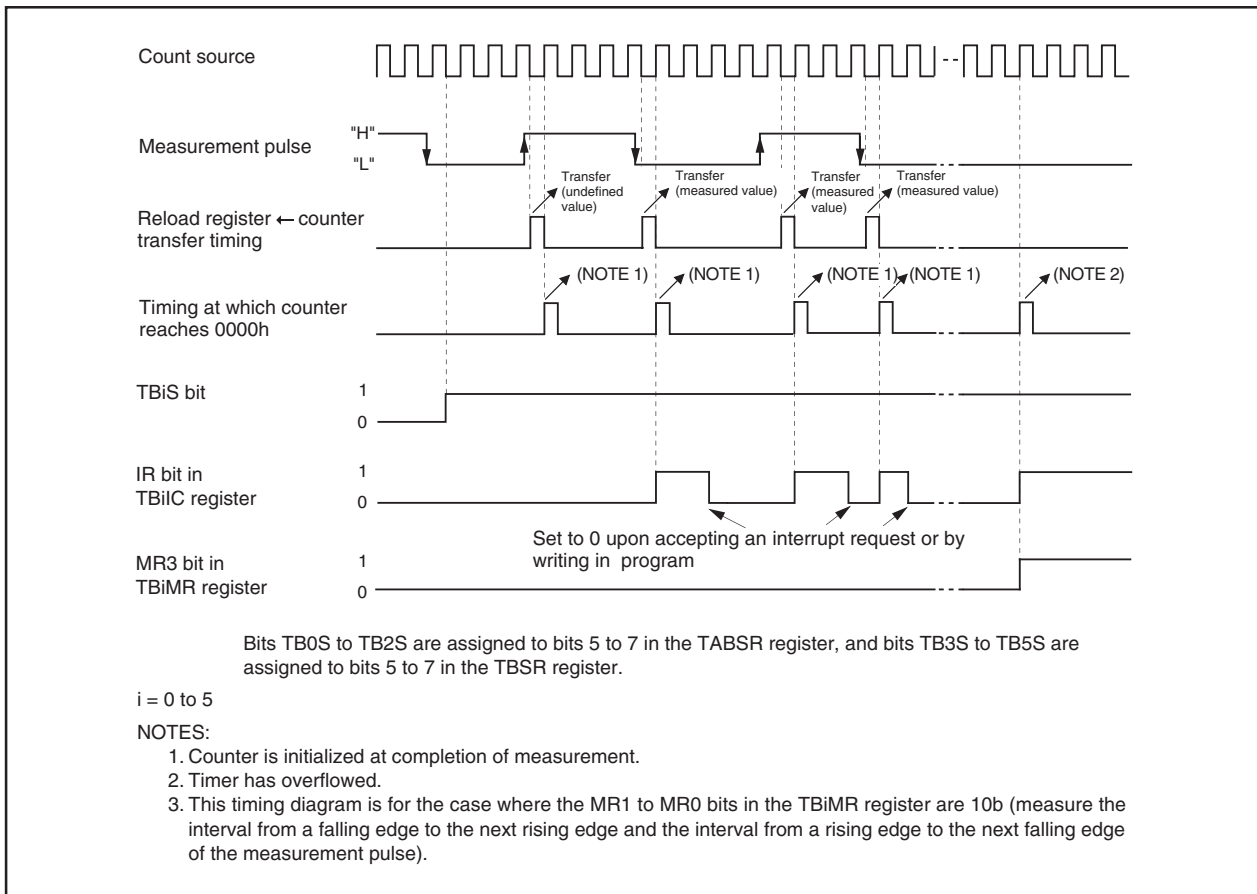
Count source

Measurement pulse
"H"
"L"

Transfer (undefined value)
Transfer (measured value)
Transfer (measured value)
Transfer (measured value)

Reload register ← counter transfer timing

(NOTE 1) (NOTE 1) (NOTE 1) (NOTE 1) (NOTE 2)

Timing at which counter reaches 0000h

TBiS bit
1
0

IR bit in TBiIC register
1
0

Set to 0 upon accepting an interrupt request or by writing in program

MR3 bit in TBiMR register
1
0

Bits TB0S to TB2S are assigned to bits 5 to 7 in the TABSR register, and bits TB3S to TB5S are assigned to bits 5 to 7 in the TBSR register.

i = 0 to 5

NOTES:
1. Counter is initialized at completion of measurement.
2. Timer has overflowed.
3. This timing diagram is for the case where the MR1 to MR0 bits in the TBiMR register are 10b (measure the interval from a falling edge to the next rising edge and the interval from a rising edge to the next falling edge of the measurement pulse).